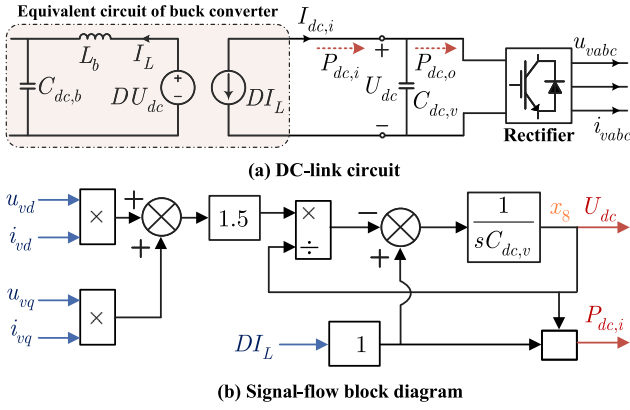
Equivalent circuit of buck converter

$L_b$

$I_L$

$C_{dc,b}$

$DU_{dc}$

$DI_L$

$I_{dc,i}$

$P_{dc,i}$

$+$

$U_{dc}$

$P_{dc,o}$

$C_{dc,v}$

$-$

Rectifier

$u_{vabc}$

$i_{vabc}$

(a) DC-link circuit

$u_{vd}$

$i_{vd}$

$\times$

$+$

$+$

$u_{vq}$

$i_{vq}$

$\times$

$1.5$

$\times$

$\div$

$-$

$+$

$\frac{1}{sC_{dc,v}}$

$x_8$

$U_{dc}$

$DI_L$

$1$

$P_{dc,i}$

(b) Signal-flow block diagram